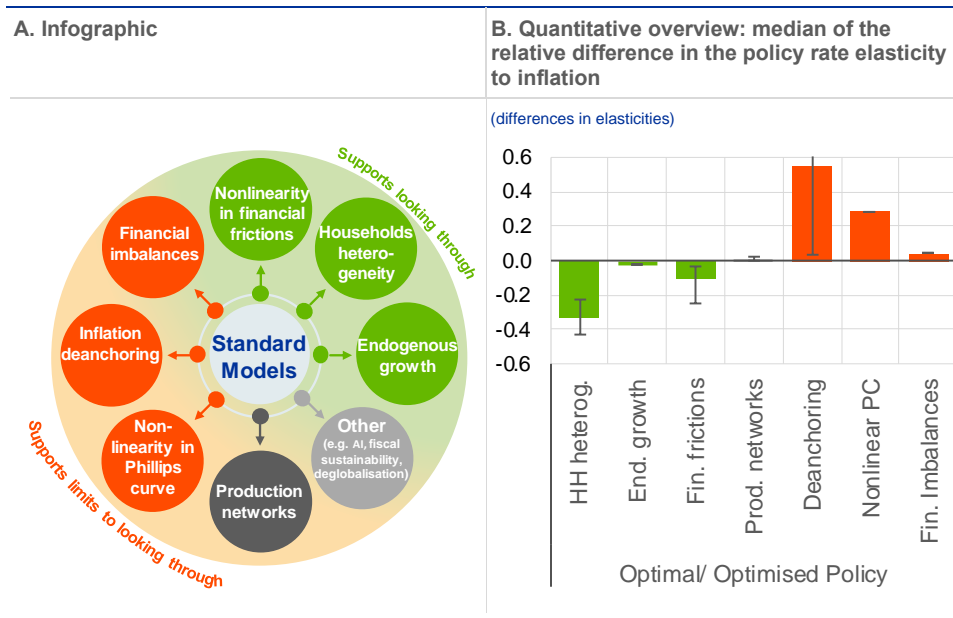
A. Infographic

B. Quantitative overview: median of the relative difference in the policy rate elasticity to inflation

Supports looking through

Nonlinearity in financial frictions

Households heterogeneity

Financial imbalances

Inflation deanchoring

Standard Models

Endogenous growth

Non-linearity in Phillips curve

Production networks

Other (e.g. AI, fiscal sustainability, deglobalisation)

Supports limits to looking through

(differences in elasticities)

0.6
0.4
0.2
0.0
-0.2
-0.4
-0.6

HH heterog.
End. growth
Fin. frictions
Prod. networks
Deanchoring
Nonlinear PC
Fin. Imbalances

Optimal/ Optimised Policy